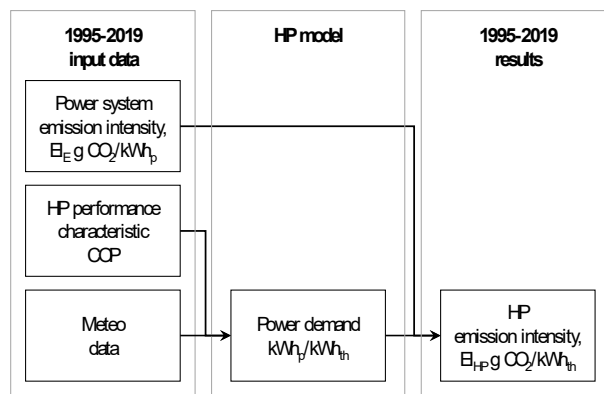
1995-2019
input data

HP model

1995-2019
results

Power system emission intensity, $EI_E$ g $CO_2$/$kWh_p$

HP performance characteristic COP

Meteo data

Power demand $kWh_p$/$kWh_{th}$

HP emission intensity, $EI_{HP}$ g $CO_2$/$kWh_{th}$